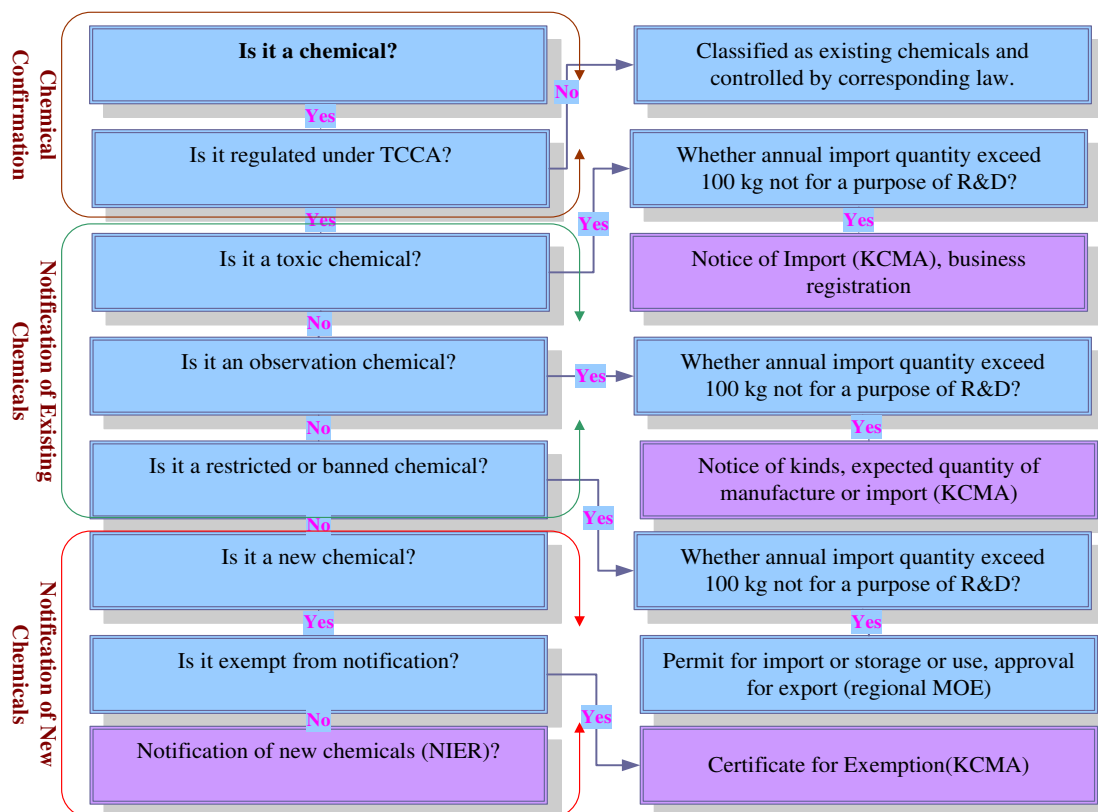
Chemical Confirmation

Notification of Existing Chemicals

Notification of New Chemicals

Is it a chemical?

No

Classified as existing chemicals and controlled by corresponding law.

Yes

Is it regulated under TCCA?

Whether annual import quantity exceed 100 kg not for a purpose of R&D?

Yes

Yes

Yes

Is it a toxic chemical?

Notice of Import (KCMA), business registration

No

Is it an observation chemical?

Yes

Whether annual import quantity exceed 100 kg not for a purpose of R&D?

No

Yes

Is it a restricted or banned chemical?

Notice of kinds, expected quantity of manufacture or import (KCMA)

Yes

No

Is it a new chemical?

Whether annual import quantity exceed 100 kg not for a purpose of R&D?

Yes

Yes

Is it exempt from notification?

Permit for import or storage or use, approval for export (regional MOE)

Yes

No

Notification of new chemicals (NIER)?

Certificate for Exemption(KCMA)